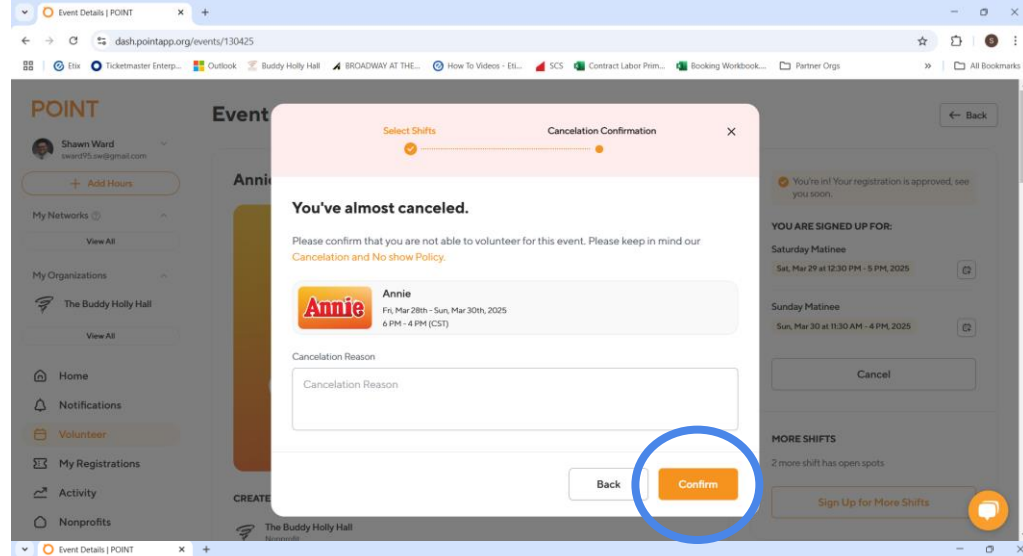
Event Details | POINT
dash.pointapp.org/events/130425
Etix | Ticketmaster Enterp... | Outlook | Buddy Holly Hall | BROADWAY AT THE... | How To Videos - Eti... | SCS | Contract Labor Prim... | Booking Workbook... | Partner Orgs | » | All Bookmarks

POINT
Shawn Ward
sward95.sw@gmail.com
+ Add Hours
My Networks
View All
My Organizations
The Buddy Holly Hall
View All
Home
Notifications
Volunteer
My Registrations
Activity
Nonprofits

Event
Anni
CREAT
The Buddy Holly Hall
Nonprofit

← Back
You're in! Your registration is approved, see you soon.
YOU ARE SIGNED UP FOR:
Saturday Matinee
Sat, Mar 29 at 12:30 PM - 5 PM, 2025
Sunday Matinee
Sun, Mar 30 at 11:30 AM - 4 PM, 2025
Cancel
MORE SHIFTS
2 more shift has open spots
Sign Up for More Shifts

Select Shifts
Cancelation Confirmation
×

You've almost canceled.

Please confirm that you are not able to volunteer for this event. Please keep in mind our Cancelation and No show Policy.

Annie
Annie
Fri, Mar 28th - Sun, Mar 30th, 2025
6 PM - 4 PM (CST)

Cancelation Reason
Cancelation Reason

Back
Confirm

Event Details | POINT